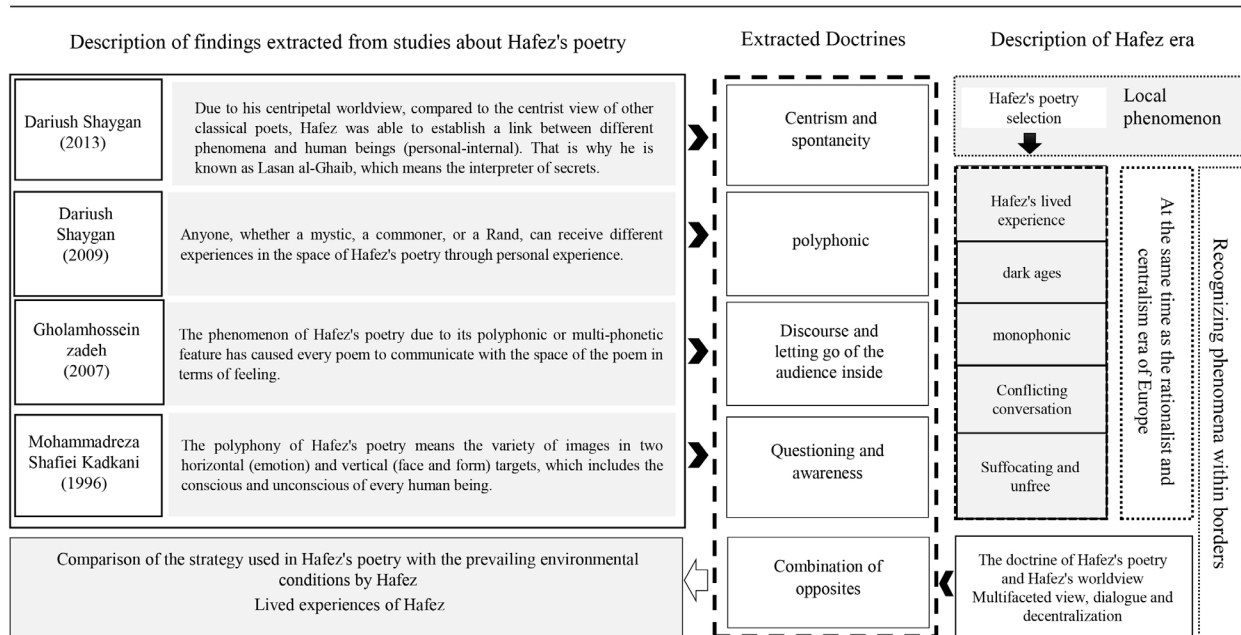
Description of findings extracted from studies about Hafez's poetry

Extracted Doctrines

Description of Hafez era

Dariush Shaygan (2013)

Due to his centripetal worldview, compared to the centrist view of other classical poets, Hafez was able to establish a link between different phenomena and human beings (personal-internal). That is why he is known as Lasan al-Ghaib, which means the interpreter of secrets.

Centrism and spontaneity

Hafez's poetry selection

Local phenomenon

Dariush Shaygan (2009)

Anyone, whether a mystic, a commoner, or a Rand, can receive different experiences in the space of Hafez's poetry through personal experience.

polyphonic

Gholamhossein zadeh (2007)

The phenomenon of Hafez's poetry due to its polyphonic or multi-phonetic feature has caused every poem to communicate with the space of the poem in terms of feeling.

Discourse and letting go of the audience inside

Mohammadreza Shafiei Kadkani (1996)

The polyphony of Hafez's poetry means the variety of images in two horizontal (emotion) and vertical (face and form) targets, which includes the conscious and unconscious of every human being.

Questioning and awareness

Hafez's lived experience

dark ages

monophonic

Conflicting conversation

Suffocating and unfree

At the same time as the rationalist and centralism era of Europe

Recognizing phenomena within borders

Comparison of the strategy used in Hafez's poetry with the prevailing environmental conditions by Hafez
Lived experiences of Hafez

Combination of opposites

The doctrine of Hafez's poetry and Hafez's worldview
Multifaceted view, dialogue and decentralization